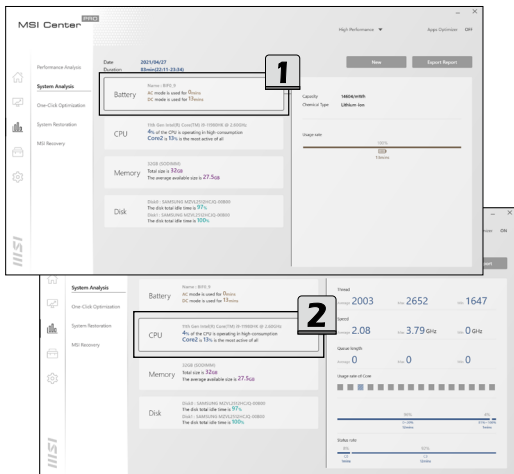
MSI Center PRO

High Performance ▼ Apps Optimizer OFF

Performance Analysis

System Analysis

One-Click Optimization

System Restoration

MSI Recovery

Date 2021/04/27
Duration 55min(22:11-23:34)

New Export Report

1

Battery
Name : BIF0_9
AC mode is used for 0mins
DC mode is used for 17mins

Capacity 14604mWh
Chemical Type Lithium-ion

Usage rate

CPU
11th Gen Intel(R) Core(TM) i9-11980HK @ 2.60GHz
4% of the CPU is operating in high consumption
Core2 is 13% is the most active of all

Memory
32GB (DDDR4)
Total size is 32GB
The average available size is 27.5GB

Disk
Disk0 : SAMSUNG MZVL2512HCJQ-00B00
The disk total idle time is 97%
Disk1 : SAMSUNG MZVL2512HCJQ-00B00
The disk total idle time is 100%

MSI

System Analysis

One-Click Optimization

System Restoration

MSI Recovery

Battery
Name : BIF0_9
AC mode is used for 0mins
DC mode is used for 17mins

2

CPU
11th Gen Intel(R) Core(TM) i9-11980HK @ 2.60GHz
4% of the CPU is operating in high consumption
Core2 is 13% is the most active of all

Memory
32GB (DDDR4)
Total size is 32GB
The average available size is 27.5GB

Disk
Disk0 : SAMSUNG MZVL2512HCJQ-00B00
The disk total idle time is 97%
Disk1 : SAMSUNG MZVL2512HCJQ-00B00
The disk total idle time is 100%

Thread
Average 2003 Max 2652 Min 1647

Speed
Average 2.08 Max 3.79 GHz Min 0 GHz

Queue length
Average 0 Max 0 Min 0

Usage rate of Core

Status rate

MSI